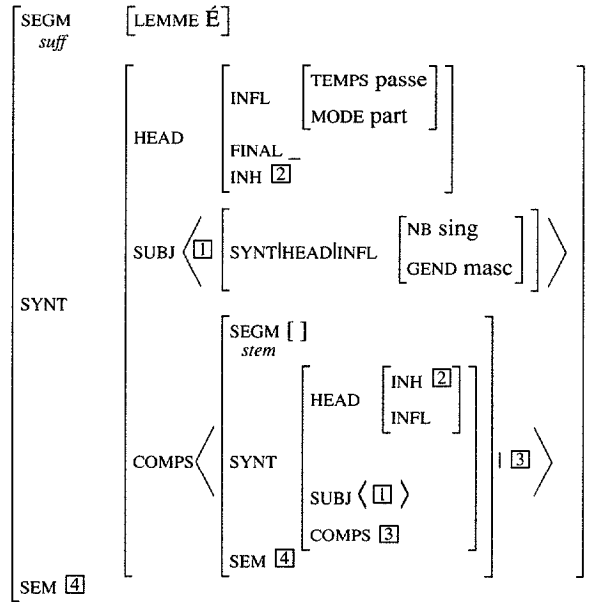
SEGM *suff* [LEMME É]

SYNT
HEAD
INFL
TEMPS passe
MODE part
FINAL _
INH 2

SUBJ ⟨ 1 [ SYNT|HEAD|INFL
NB sing
GEND masc ] ⟩

COMPS ⟨
SEGM *stem* [ ]
SYNT
HEAD
INH 2
INFL
SUBJ ⟨ 1 ⟩
COMPS 3
SEM 4
| 3 ⟩

SEM 4